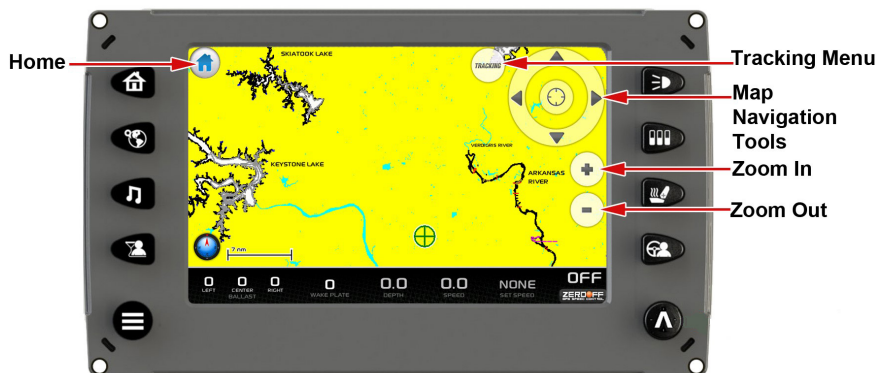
Home

Tracking Menu

Map Navigation Tools

Zoom In

Zoom Out

SKIATOOK LAKE

TRACKING

VERDIGRIS RIVER

KEYSTONE LAKE

ARKANSAS RIVER

7 nm

0 LEFT

0 CENTER

0 RIGHT

BALLAST

0 WAKE PLATE

0.0 DEPTH

0.0 SPEED

NONE SET SPEED

OFF

ZERO OFF